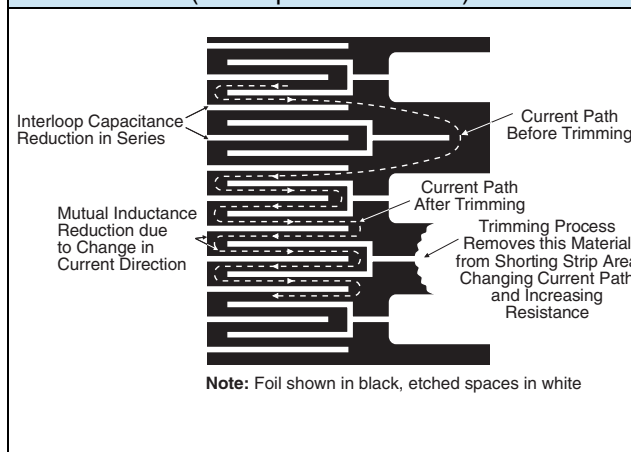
Interloop Capacitance Reduction in Series

Current Path Before Trimming

Current Path After Trimming

Mutual Inductance Reduction due to Change in Current Direction

Trimming Process Removes this Material from Shorting Strip Area Changing Current Path and Increasing Resistance

**Note:** Foil shown in black, etched spaces in white